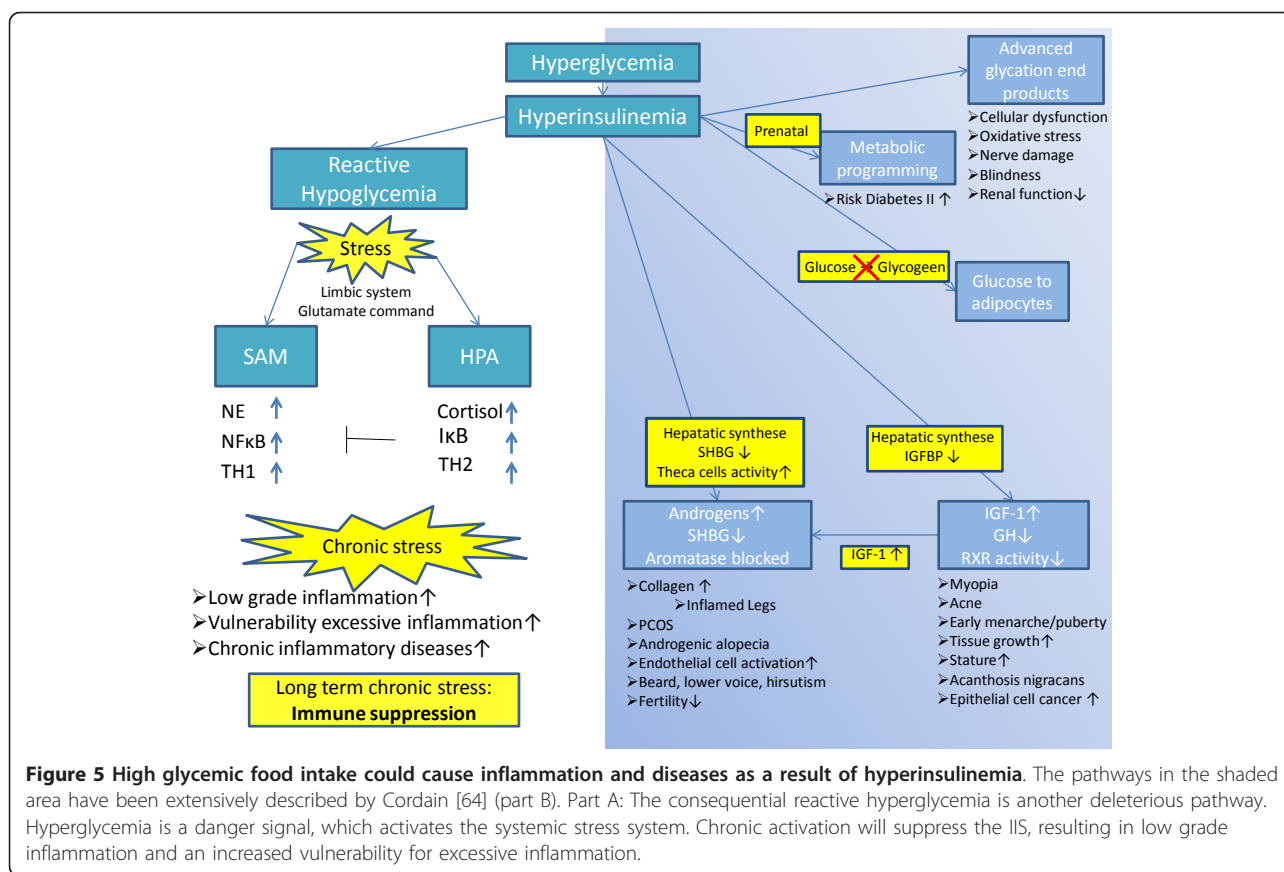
Hyperglycemia

Hyperinsulinemia

Advanced glycation end products

➢Cellular dysfunction
➢Oxidative stress
➢Nerve damage
➢Blindness
➢Renal function↓

Prenatal

Metabolic programming

➢Risk Diabetes II ↑

Reactive Hypoglycemia

Stress

Limbic system
Glutamate command

Glucose → Glycogeen

Glucose to adipocytes

SAM

HPA

NE ↑
NFκB ↑
TH1 ↑

Cortisol ↑
IκB ↑
TH2 ↑

Hepatatic synthese
SHBG ↓
Theca cells activity↑

Hepatatic synthese
IGFBP ↓

Androgens↑
SHBG↓
Aromatase blocked

IGF-1 ↑

IGF-1↑
GH↓
RXR activity↓

Chronic stress

➢Low grade inflammation↑
➢Vulnerability excessive inflammation↑
➢Chronic inflammatory diseases↑

Long term chronic stress:
Immune suppression

➢Collagen ↑
➢Inflamed Legs
➢PCOS
➢Androgenic alopecia
➢Endothelial cell activation↑
➢Beard, lower voice, hirsutism
➢Fertility↓

➢Myopia
➢Acne
➢Early menarche/puberty
➢Tissue growth↑
➢Stature↑
➢Acanthosis nigracans
➢Epithelial cell cancer ↑

**Figure 5 High glycemic food intake could cause inflammation and diseases as a result of hyperinsulinemia**. The pathways in the shaded area have been extensively described by Cordain [64] (part B). Part A: The consequential reactive hyperglycemia is another deleterious pathway. Hyperglycemia is a danger signal, which activates the systemic stress system. Chronic activation will suppress the IIS, resulting in low grade inflammation and an increased vulnerability for excessive inflammation.